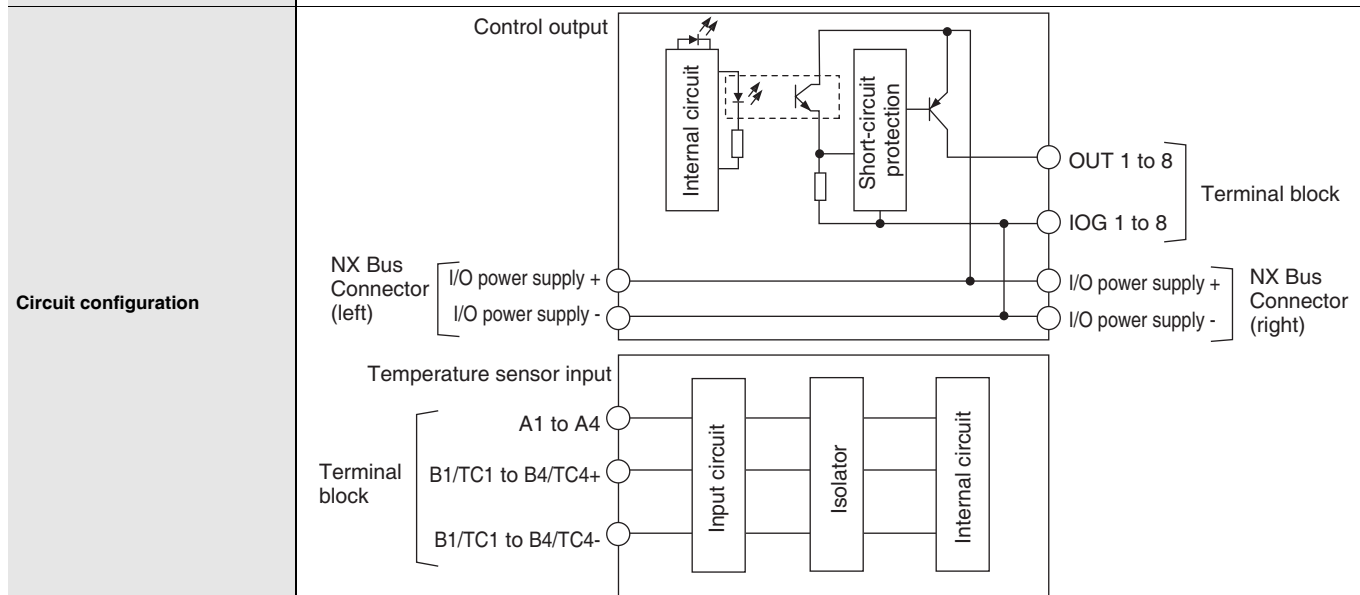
| Circuit configuration | Control output<br>Internal circuit<br>Short-circuit protection<br>OUT 1 to 8<br>IOG 1 to 8<br>Terminal block<br>NX Bus Connector (left)<br>I/O power supply +<br>I/O power supply -<br>I/O power supply +<br>I/O power supply -<br>NX Bus Connector (right)<br>Temperature sensor input<br>Terminal block<br>A1 to A4<br>B1/TC1 to B4/TC4+<br>B1/TC1 to B4/TC4-<br>Input circuit<br>Isolator<br>Internal circuit |
|---|---|